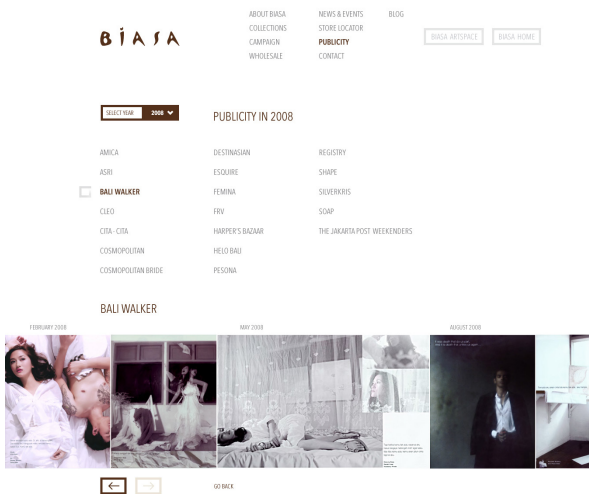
BIASA

ABOUT BIASA
COLLECTIONS
CAMPAIGN
WHOLESALE

NEWS & EVENTS
STORE LOCATOR
PUBLICITY
CONTACT

BLOG

BIASA ARTSPACE
BIASA HOME

SELECT YEAR 2008

PUBLICITY IN 2008

AMICA
ASRI
BALI WALKER
CLEO
CITA - CITA
COSMOPOLITAN
COSMOPOLITAN BRIDE

DESTINASIAN
ESQUIRE
FEMINA
FRV
HARPER'S BAZAAR
HELO BALI
PESONA

REGISTRY
SHAPE
SILVERKRIS
SOAP
THE JAKARTA POST WEEKENDERS

BALI WALKER

FEBRUARY 2008
MAY 2008
AUGUST 2008

GO BACK